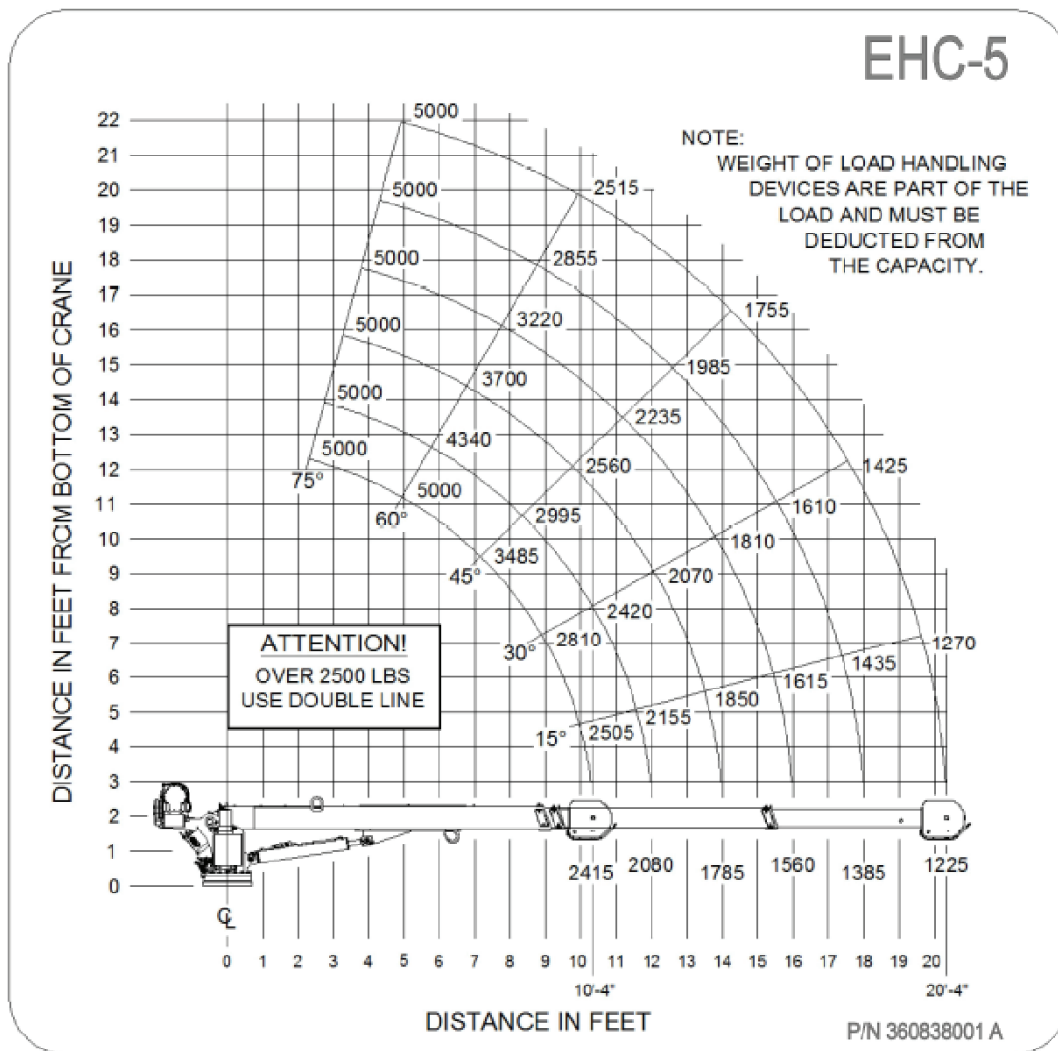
EHC-5

NOTE:
WEIGHT OF LOAD HANDLING DEVICES ARE PART OF THE LOAD AND MUST BE DEDUCTED FROM THE CAPACITY.

DISTANCE IN FEET FROM BOTTOM OF CRANE

22
21
20
19
18
17
16
15
14
13
12
11
10
9
8
7
6
5
4
3
2
1
0

5000
5000
2515
5000
2855
5000
3220
1755
3700
1985
5000
2235
4340
5000
2560
1425
75°
5000
1610
60°
2995
1810
45°
3485
2070
2420
30°
2810
1270
1435
1615
1850
2155
15°
2505

ATTENTION!
OVER 2500 LBS
USE DOUBLE LINE

2415
2080
1785
1560
1385
1225

℄

0 1 2 3 4 5 6 7 8 9 10 11 12 13 14 15 16 17 18 19 20
10'-4"
20'-4"

DISTANCE IN FEET

P/N 360838001 A